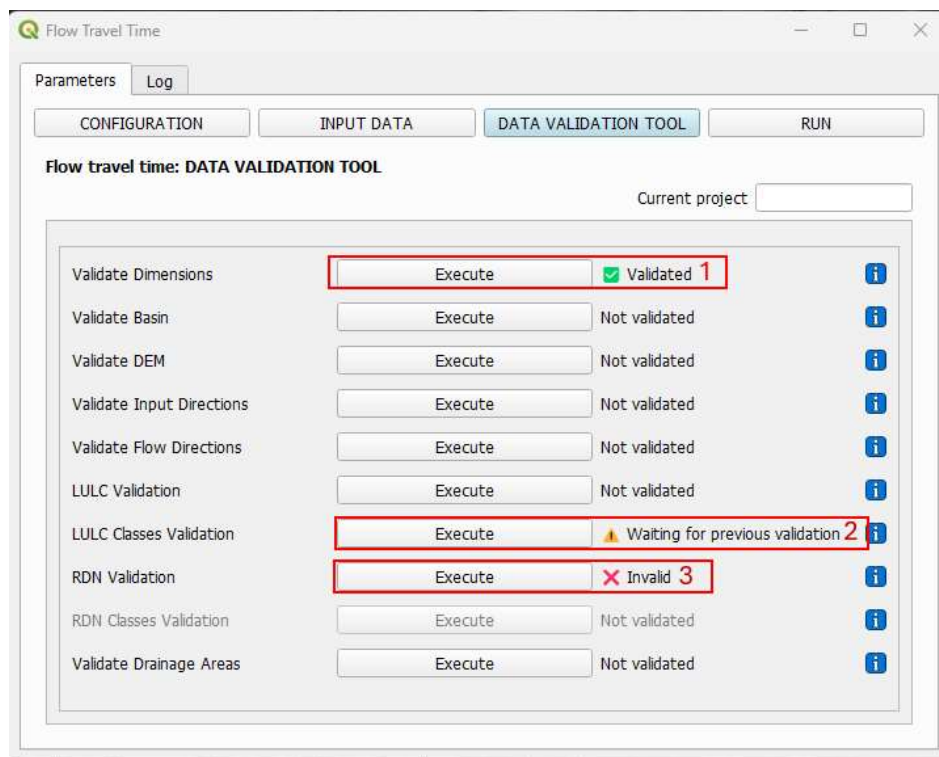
Flow Travel Time

Parameters | Log

CONFIGURATION | INPUT DATA | DATA VALIDATION TOOL | RUN

Flow travel time: DATA VALIDATION TOOL

Current project

Validate Dimensions | Execute | Validated 1
Validate Basin | Execute | Not validated
Validate DEM | Execute | Not validated
Validate Input Directions | Execute | Not validated
Validate Flow Directions | Execute | Not validated
LULC Validation | Execute | Not validated
LULC Classes Validation | Execute | Waiting for previous validation 2
RDN Validation | Execute | Invalid 3
RDN Classes Validation | Execute | Not validated
Validate Drainage Areas | Execute | Not validated